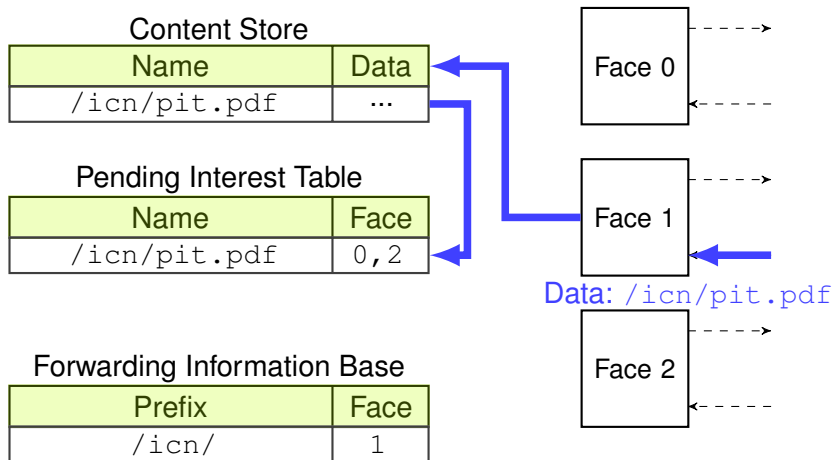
Content Store

| Name | Data |
|---|---|
| /icn/pit.pdf | ... |

Pending Interest Table

| Name | Face |
|---|---|
| /icn/pit.pdf | 0,2 |

Forwarding Information Base

| Prefix | Face |
|---|---|
| /icn/ | 1 |

Face 0

Face 1

Data: /icn/pit.pdf

Face 2